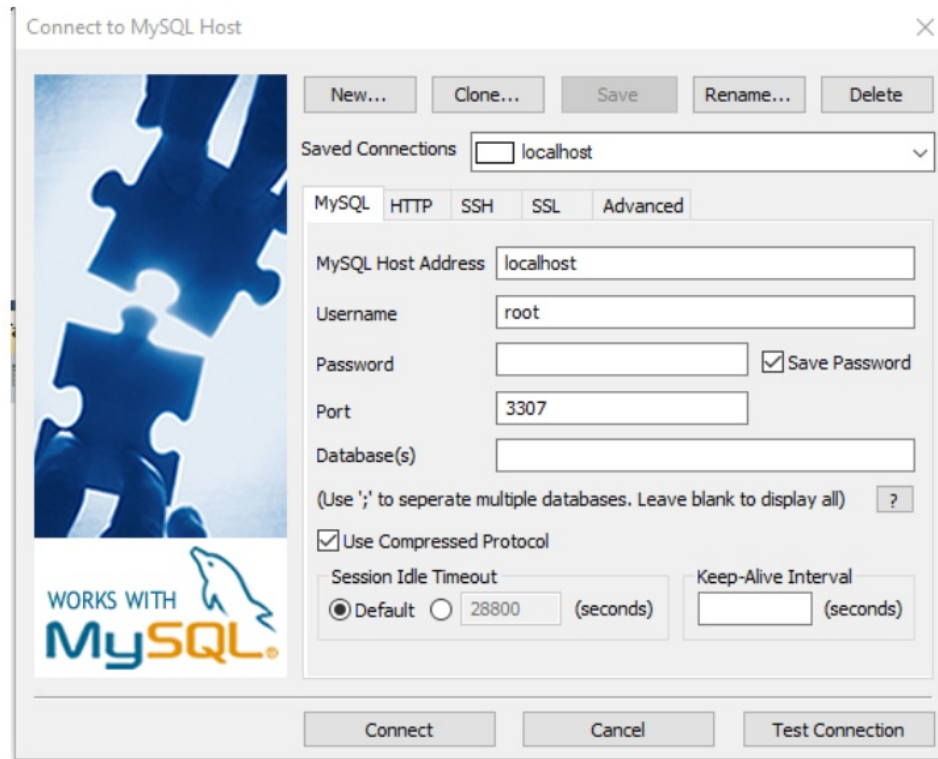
Connect to MySQL Host

New... Clone... Save Rename... Delete

Saved Connections localhost

MySQL HTTP SSH SSL Advanced

MySQL Host Address localhost

Username root

Password

Save Password

Port 3307

Database(s)

(Use ';' to seperate multiple databases. Leave blank to display all) ?

Use Compressed Protocol

Session Idle Timeout

Default 28800 (seconds)

Keep-Alive Interval

(seconds)

WORKS WITH MySQL.

Connect Cancel Test Connection